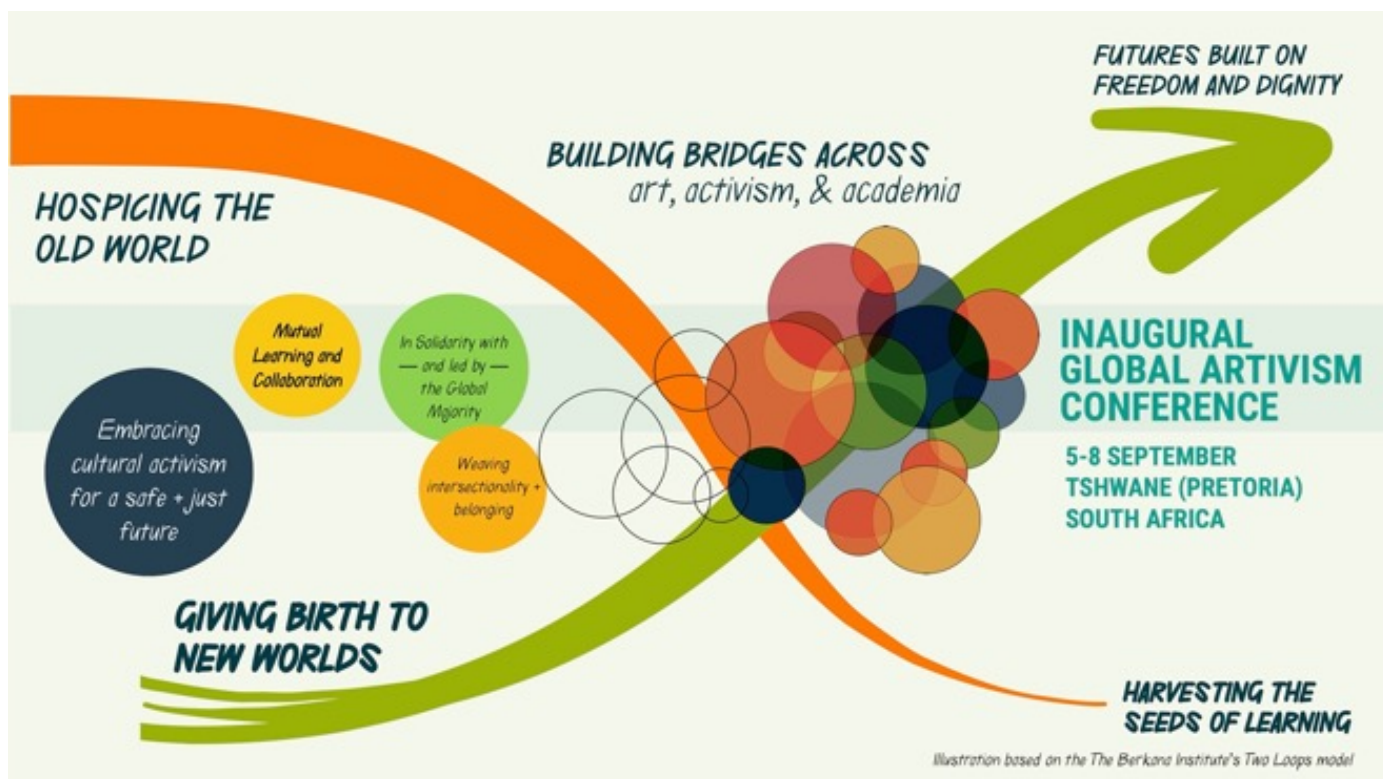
FUTURES BUILT ON FREEDOM AND DIGNITY

BUILDING BRIDGES ACROSS art, activism, & academia

HOSPICING THE OLD WORLD

Mutual Learning and Collaboration

In Solidarity with — and led by — the Global Majority

Embracing cultural activism for a safe + just future

Weaving intersectionality + belonging

INAUGURAL GLOBAL ARTIVISM CONFERENCE

5-8 SEPTEMBER
TSHWANE (PRETORIA)
SOUTH AFRICA

GIVING BIRTH TO NEW WORLDS

HARVESTING THE SEEDS OF LEARNING

Illustration based on the The Berkana Institute's Two Loops model